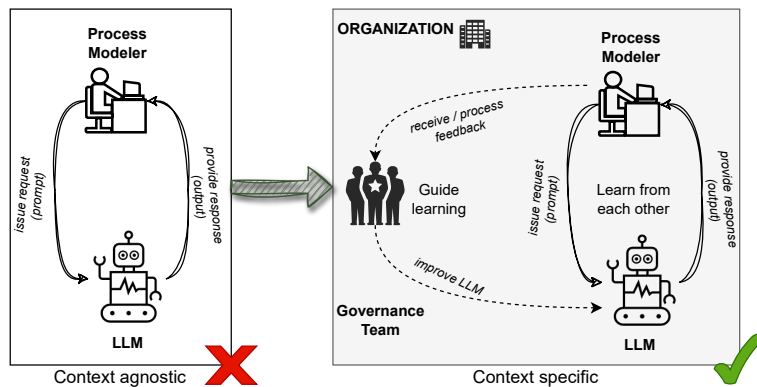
Process Modeler

issue request (prompt)

provide response (output)

LLM

Context agnostic

ORGANIZATION

Process Modeler

receive / process feedback

Guide learning

issue request (prompt)

Learn from each other

provide response (output)

improve LLM

Governance Team

LLM

Context specific